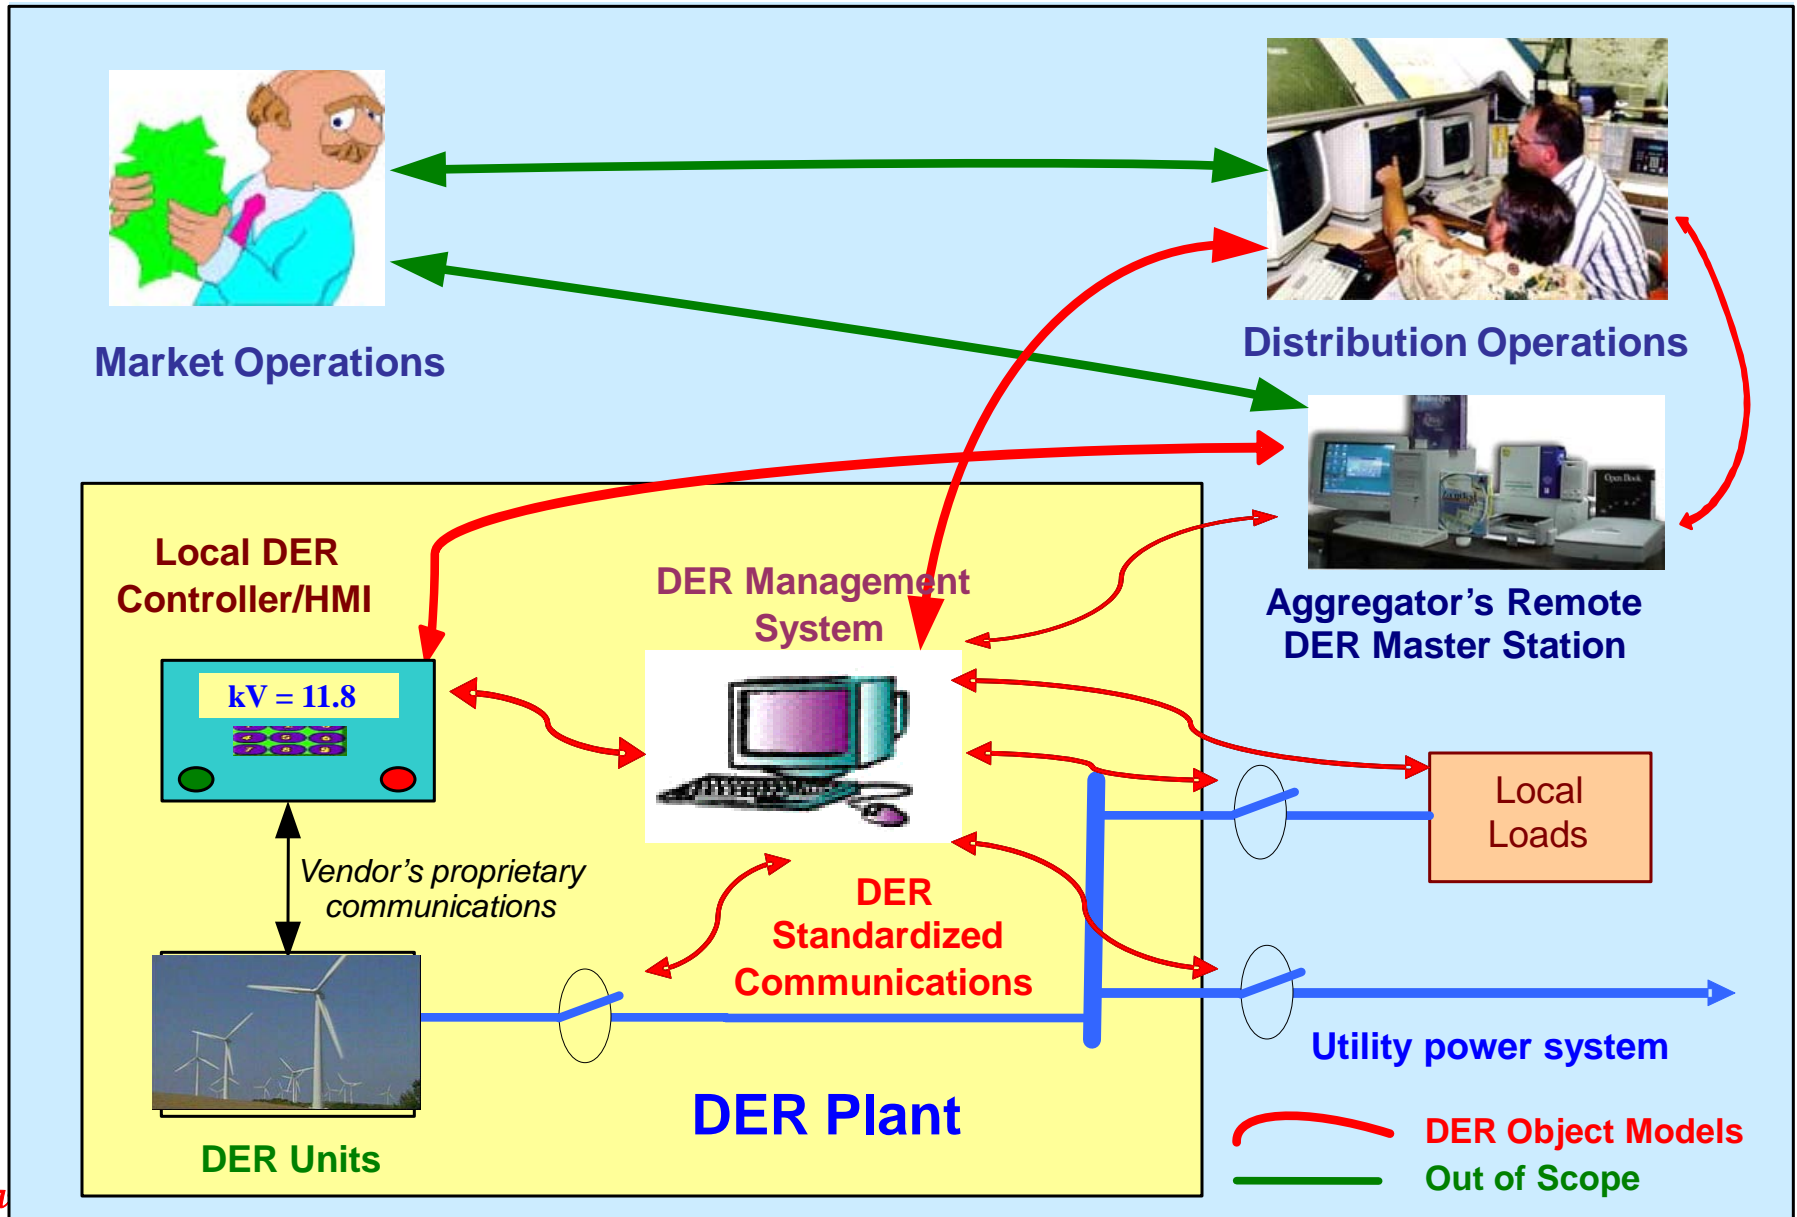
Market Operations

Distribution Operations

Aggregator’s Remote DER Master Station

Local DER Controller/HMI

kV = 11.8

DER Management System

Local Loads

Vendor’s proprietary communications

DER Standardized Communications

DER Units

DER Plant

Utility power system

DER Object Models

Out of Scope